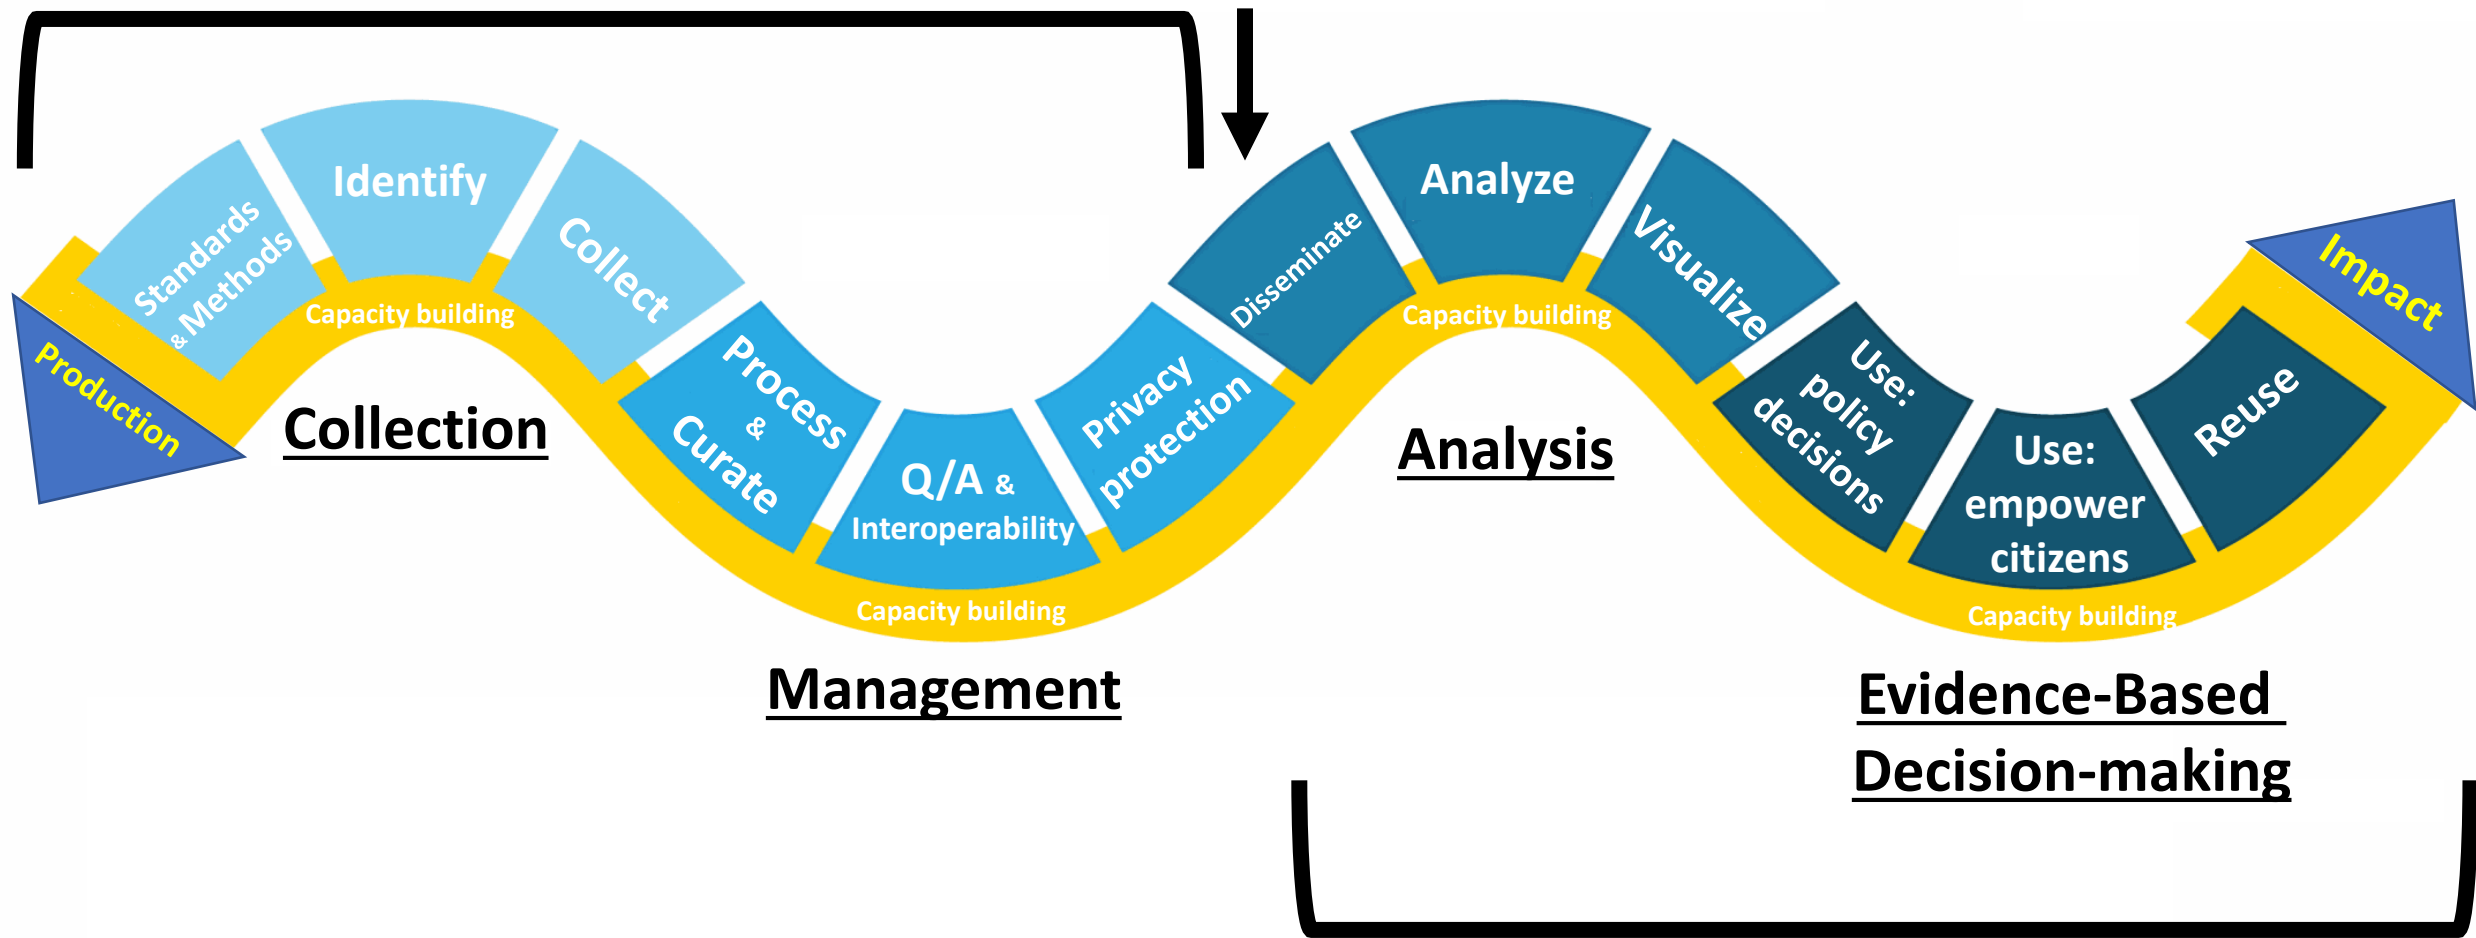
Production

Standards & Methods

Identify

Collect

Capacity building

Collection

Process & Curate

Q/A & Interoperability

Privacy protection

Capacity building

Management

Disseminate

Analyze

Visualize

Capacity building

Analysis

Use: policy decisions

Use: empower citizens

Reuse

Capacity building

Impact

Evidence-Based Decision-making